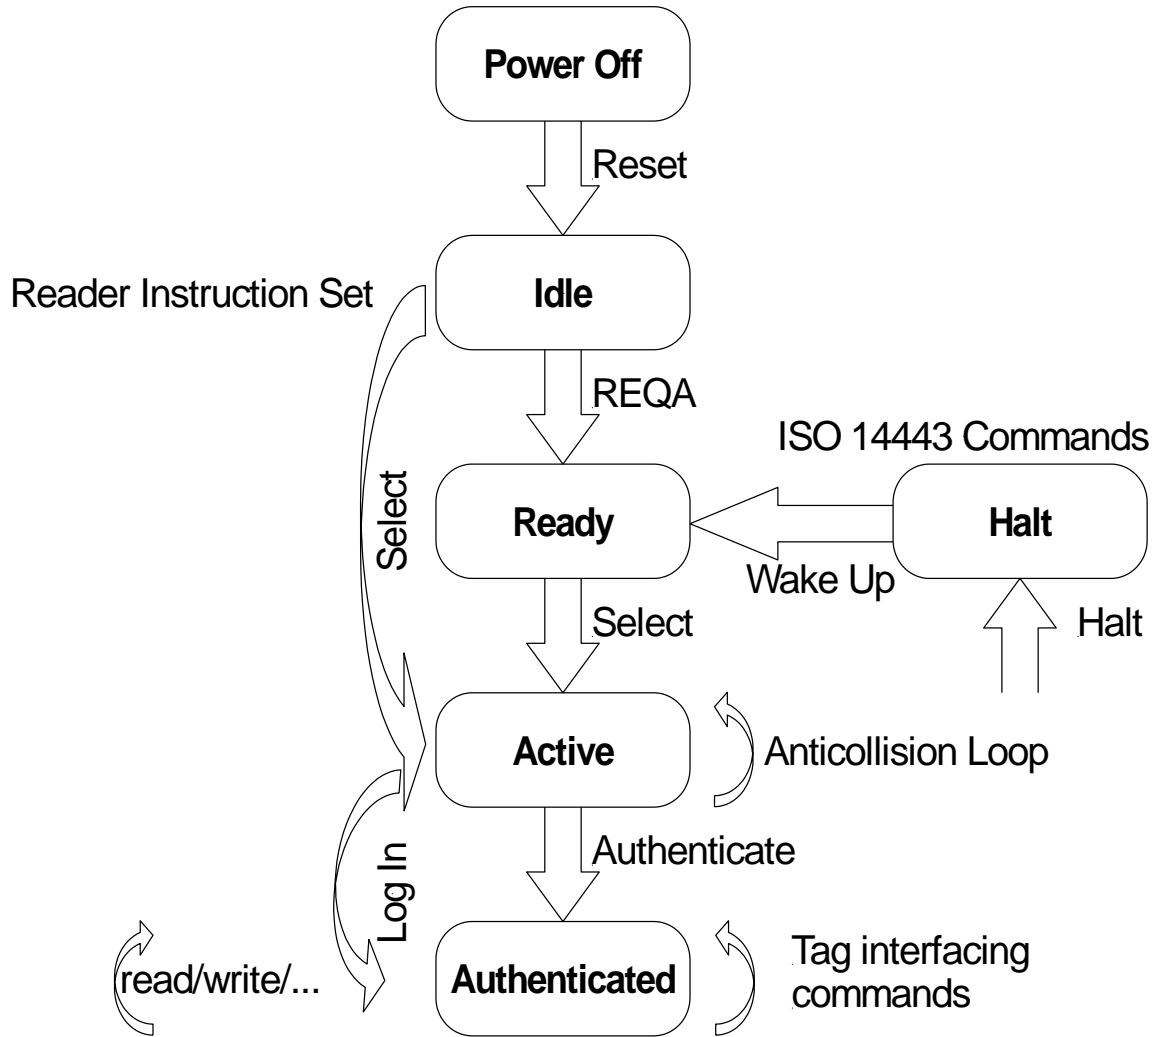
Power Off

Reset

Reader Instruction Set

Idle

REQA

ISO 14443 Commands

Select

Ready

Halt

Wake Up

Select

Halt

Active

Anticollision Loop

Authenticate

Log In

read/write/...

Authenticated

Tag interfacing commands